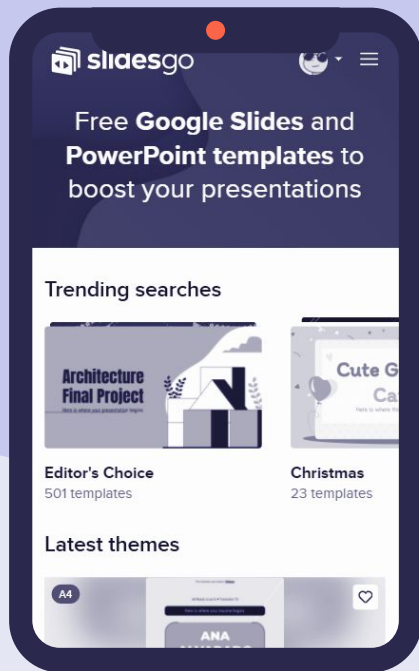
slidesgo

Free Google Slides and PowerPoint templates to boost your presentations

Trending searches

Architecture Final Project

Here is where your presentation begins

Editor's Choice
501 templates

Cute G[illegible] Ca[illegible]

Christmas
23 templates

Latest themes

A4

ANA